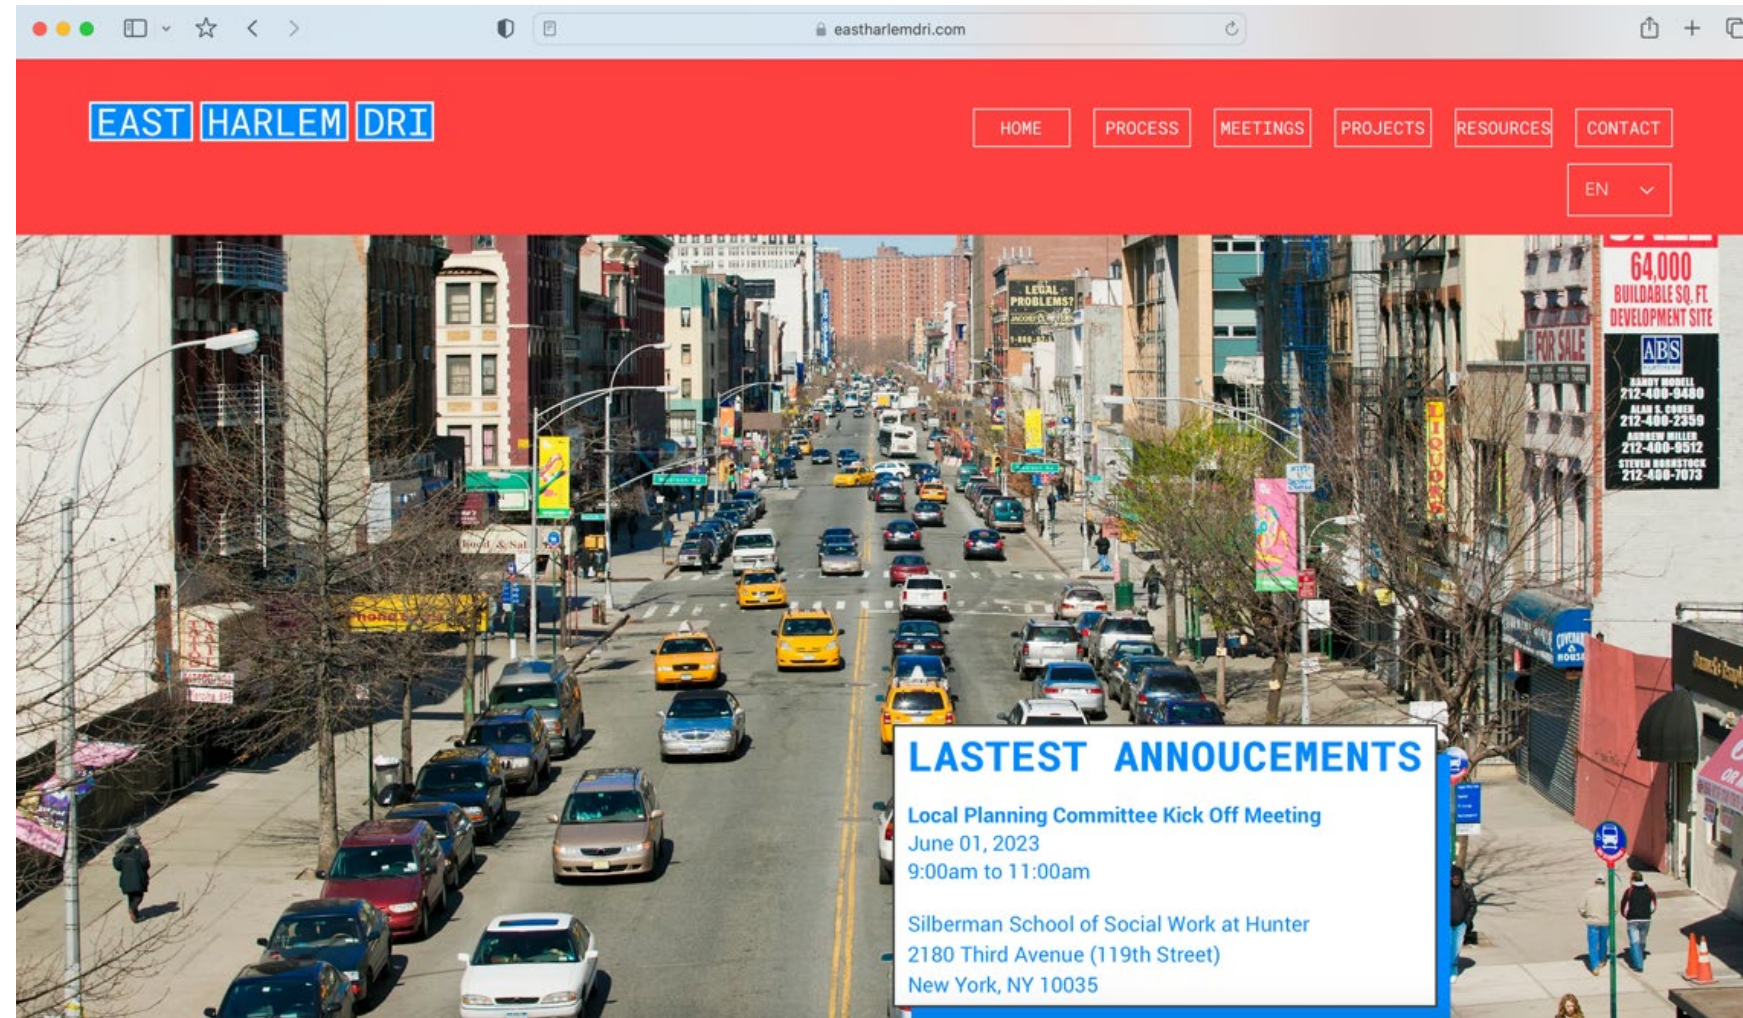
eastharlemdri.com

EAST HARLEM DRI

HOME PROCESS MEETINGS PROJECTS RESOURCES CONTACT

EN

LEGAL PROBLEMS?

64,000 BUILDABLE SQ. FT. DEVELOPMENT SITE

FOR SALE

ABS

212-400-9480
212-400-2359
212-400-9512
212-400-7073

LIQUORS

LASTEST ANNOUCEMENTS

Local Planning Committee Kick Off Meeting
June 01, 2023
9:00am to 11:00am

Silberman School of Social Work at Hunter
2180 Third Avenue (119th Street)
New York, NY 10035